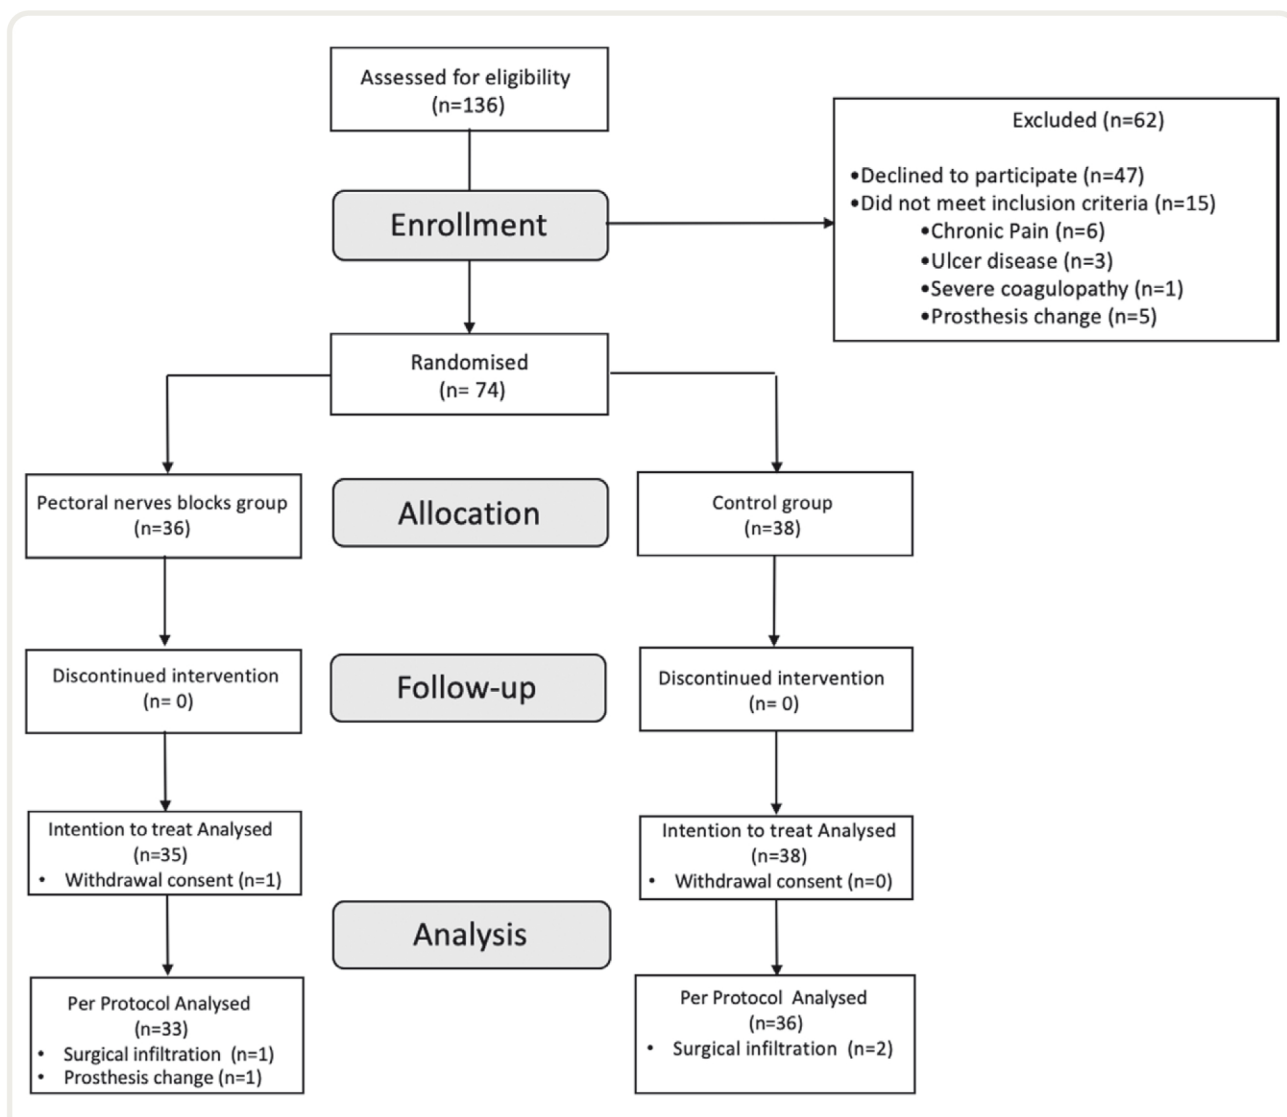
Assessed for eligibility
(n=136)

Excluded (n=62)

• Declined to participate (n=47)
• Did not meet inclusion criteria (n=15)
  • Chronic Pain (n=6)
  • Ulcer disease (n=3)
  • Severe coagulopathy (n=1)
  • Prosthesis change (n=5)

Enrollment

Randomised
(n= 74)

Pectoral nerves blocks group
(n=36)

Allocation

Control group
(n=38)

Discontinued intervention
(n= 0)

Follow-up

Discontinued intervention
(n= 0)

Intention to treat Analysed
(n=35)
• Withdrawal consent (n=1)

Intention to treat Analysed
(n=38)
• Withdrawal consent (n=0)

Analysis

Per Protocol Analysed
(n=33)
• Surgical infiltration (n=1)
• Prosthesis change (n=1)

Per Protocol Analysed
(n=36)
• Surgical infiltration (n=2)